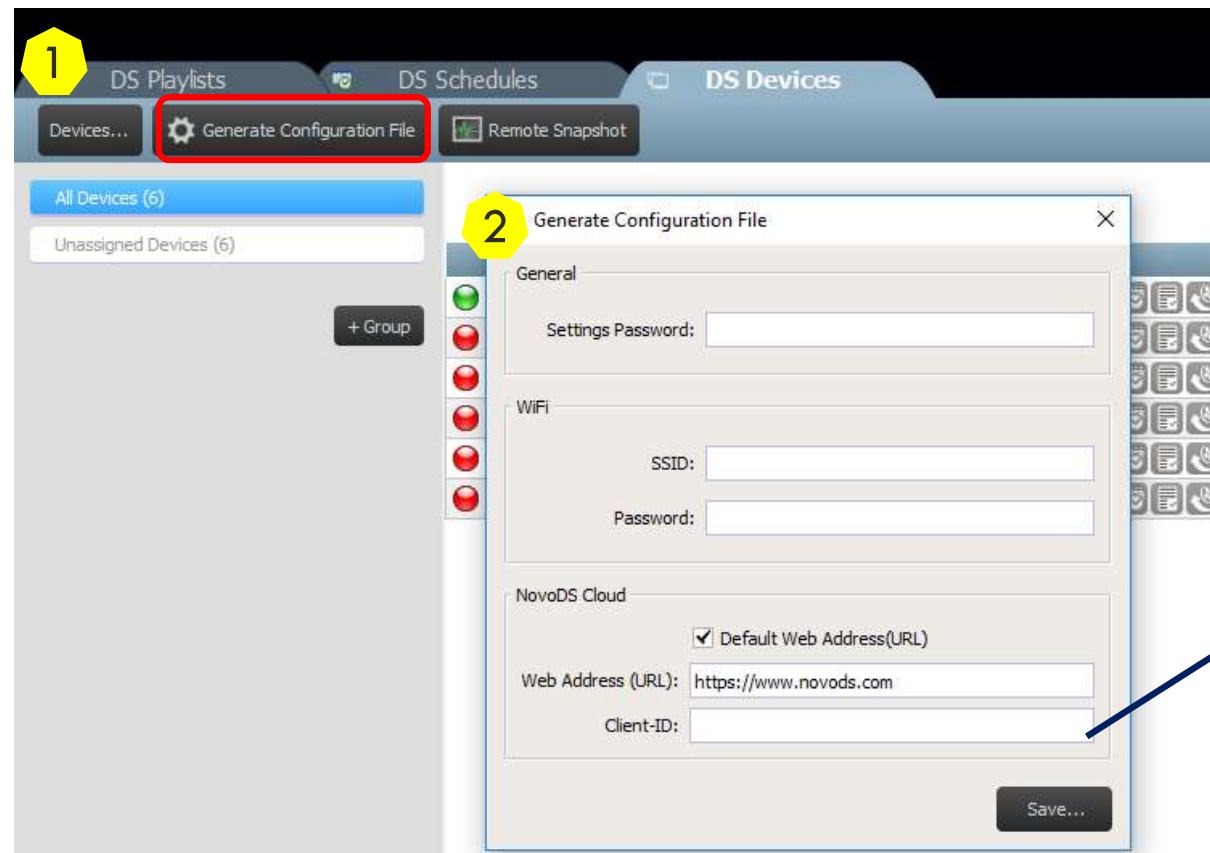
1

DS Playlists

DS Schedules

DS Devices

Devices...

Generate Configuration File

Remote Snapshot

All Devices (6)

Unassigned Devices (6)

+ Group

2

Generate Configuration File

General

Settings Password:

WiFi

SSID:

Password:

NovoDS Cloud

Default Web Address(URL)

Web Address (URL): https://www.novods.com

Client-ID:

Save...